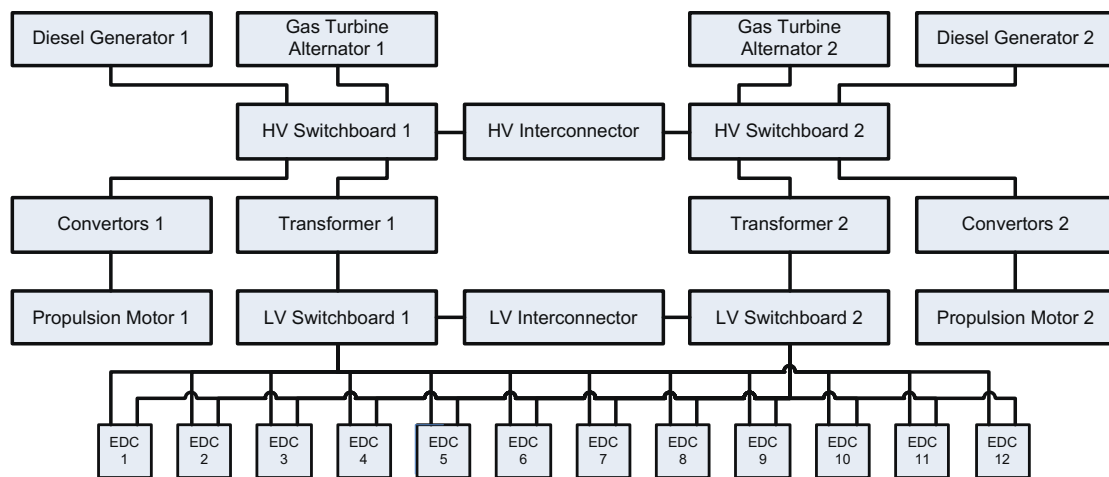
Diesel Generator 1

Gas Turbine Alternator 1

Gas Turbine Alternator 2

Diesel Generator 2

HV Switchboard 1

HV Interconnector

HV Switchboard 2

Convertors 1

Transformer 1

Transformer 2

Convertors 2

Propulsion Motor 1

LV Switchboard 1

LV Interconnector

LV Switchboard 2

Propulsion Motor 2

EDC 1

EDC 2

EDC 3

EDC 4

EDC 5

EDC 6

EDC 7

EDC 8

EDC 9

EDC 10

EDC 11

EDC 12